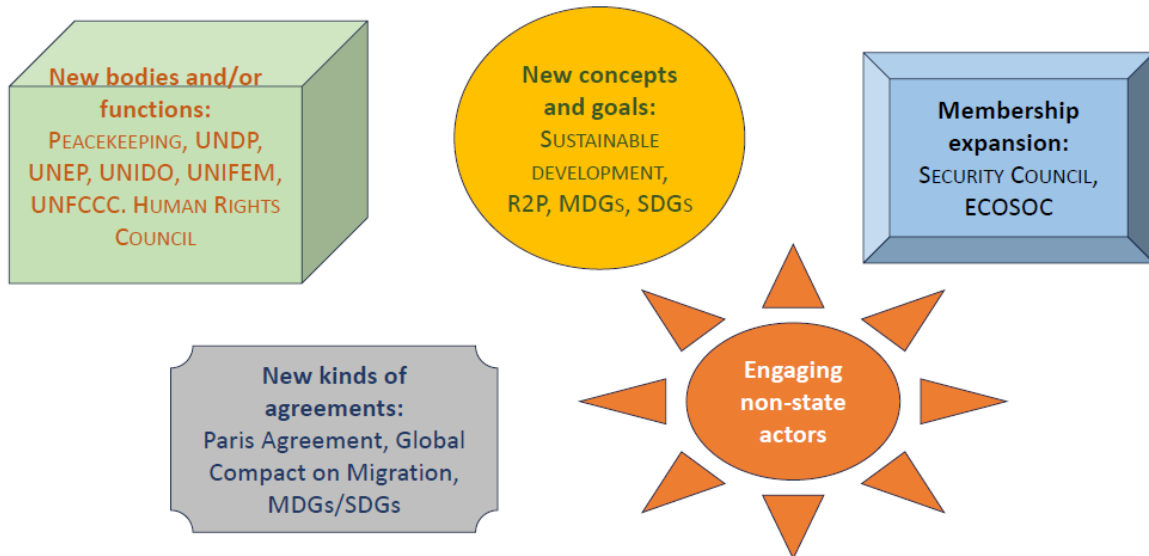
New bodies and/or functions:
Peacekeeping, UNDP, UNEP, UNIDO, UNIFEM, UNFCCC. Human Rights Council

New concepts and goals:
Sustainable development, R2P, MDGs, SDGs

Membership expansion:
Security Council, ECOSOC

New kinds of agreements:
Paris Agreement, Global Compact on Migration, MDGs/SDGs

Engaging non-state actors